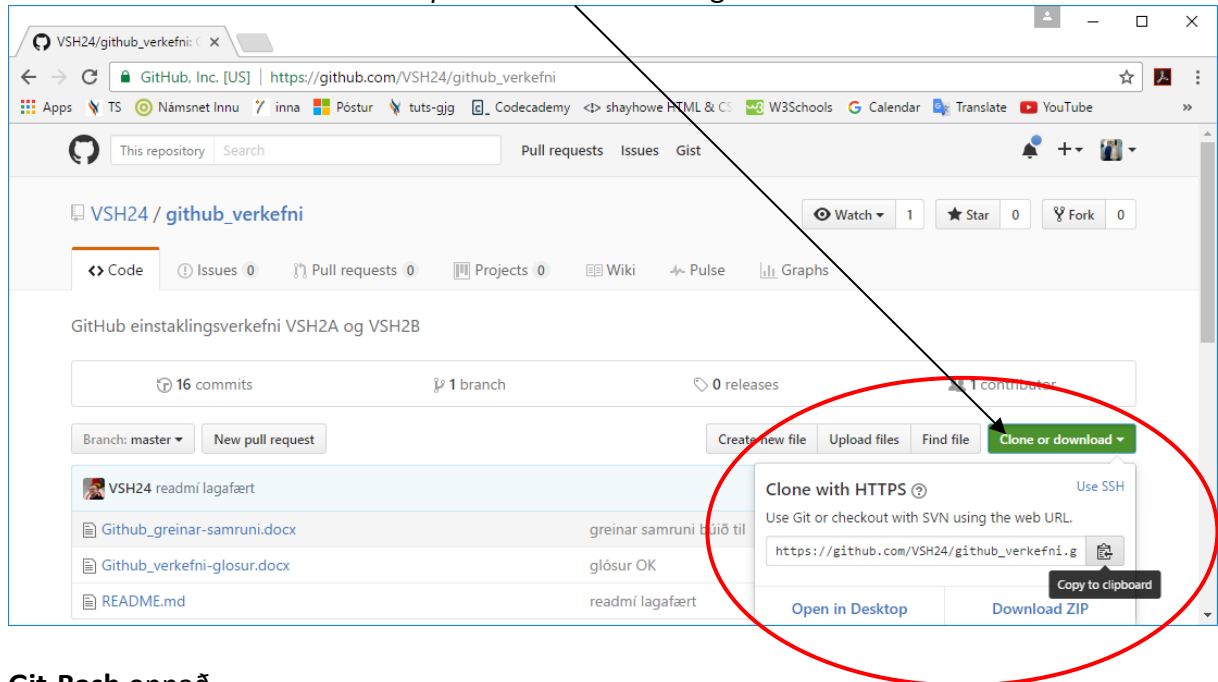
VSH24/github_verkefni: C

GitHub, Inc. [US] | https://github.com/VSH24/github_verkefni

Apps TS Námsnet Innu inna Póstur tuts-gjg Codecademy shayhowe HTML & CS W3Schools Calendar Translate YouTube »

This repository Search Pull requests Issues Gist

VSH24 / github_verkefni

Watch 1 Star 0 Fork 0

Code Issues 0 Pull requests 0 Projects 0 Wiki Pulse Graphs

GitHub einstaklingsverkefni VSH2A og VSH2B

16 commits 1 branch 0 releases 1 contributor

Branch: master New pull request Create new file Upload files Find file Clone or download

VSH24 readmí lagafært

Github_greinar-samruni.docx greinar samruni búið til

Github_verkefni-glosur.docx glósur OK

README.md readmí lagafært

Clone with HTTPS Use SSH

Use Git or checkout with SVN using the web URL.

https://github.com/VSH24/github_verkefni.g

Copy to clipboard

Open in Desktop Download ZIP